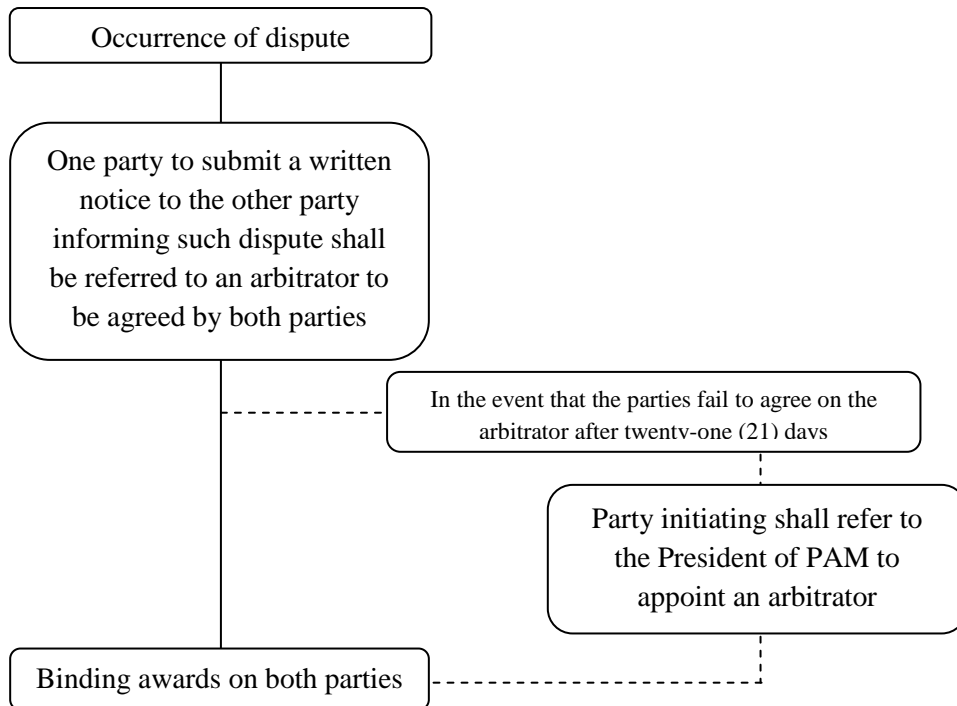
Occurrence of dispute

One party to submit a written notice to the other party informing such dispute shall be referred to an arbitrator to be agreed by both parties

In the event that the parties fail to agree on the arbitrator after twenty-one (21) days

Party initiating shall refer to the President of PAM to appoint an arbitrator

Binding awards on both parties